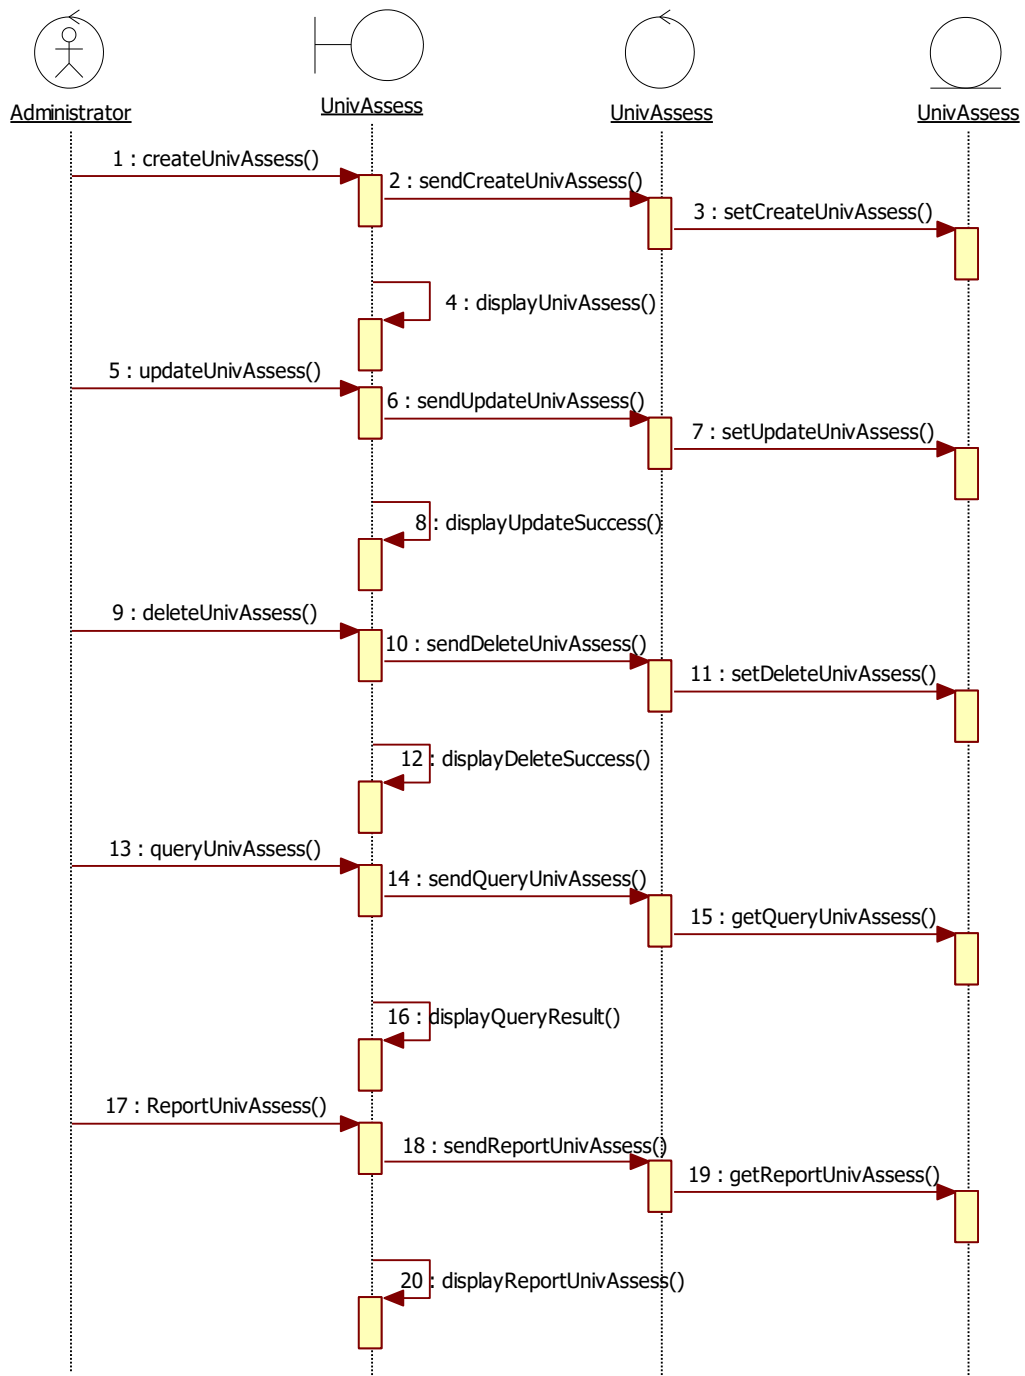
Administrator

UnivAssess

UnivAssess

UnivAssess

1 : createUnivAssess()

2 : sendCreateUnivAssess()

3 : setCreateUnivAssess()

4 : displayUnivAssess()

5 : updateUnivAssess()

6 : sendUpdateUnivAssess()

7 : setUpdateUnivAssess()

8 : displayUpdateSuccess()

9 : deleteUnivAssess()

10 : sendDeleteUnivAssess()

11 : setDeleteUnivAssess()

12 : displayDeleteSuccess()

13 : queryUnivAssess()

14 : sendQueryUnivAssess()

15 : getQueryUnivAssess()

16 : displayQueryResult()

17 : ReportUnivAssess()

18 : sendReportUnivAssess()

19 : getReportUnivAssess()

20 : displayReportUnivAssess()